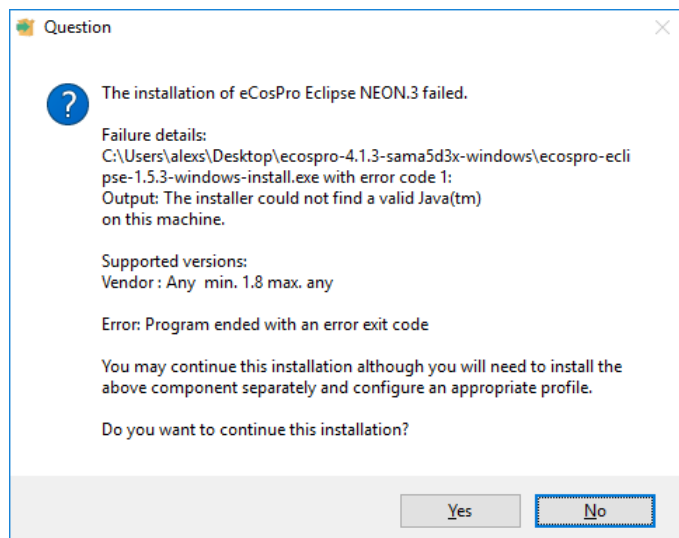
Question

The installation of eCosPro Eclipse NEON.3 failed.

Failure details:
C:\Users\alexs\Desktop\ecospro-4.1.3-sama5d3x-windows\ecospro-eclipse-1.5.3-windows-install.exe with error code 1:
Output: The installer could not find a valid Java(tm)
on this machine.

Supported versions:
Vendor : Any min. 1.8 max. any

Error: Program ended with an error exit code

You may continue this installation although you will need to install the above component separately and configure an appropriate profile.

Do you want to continue this installation?

Yes No